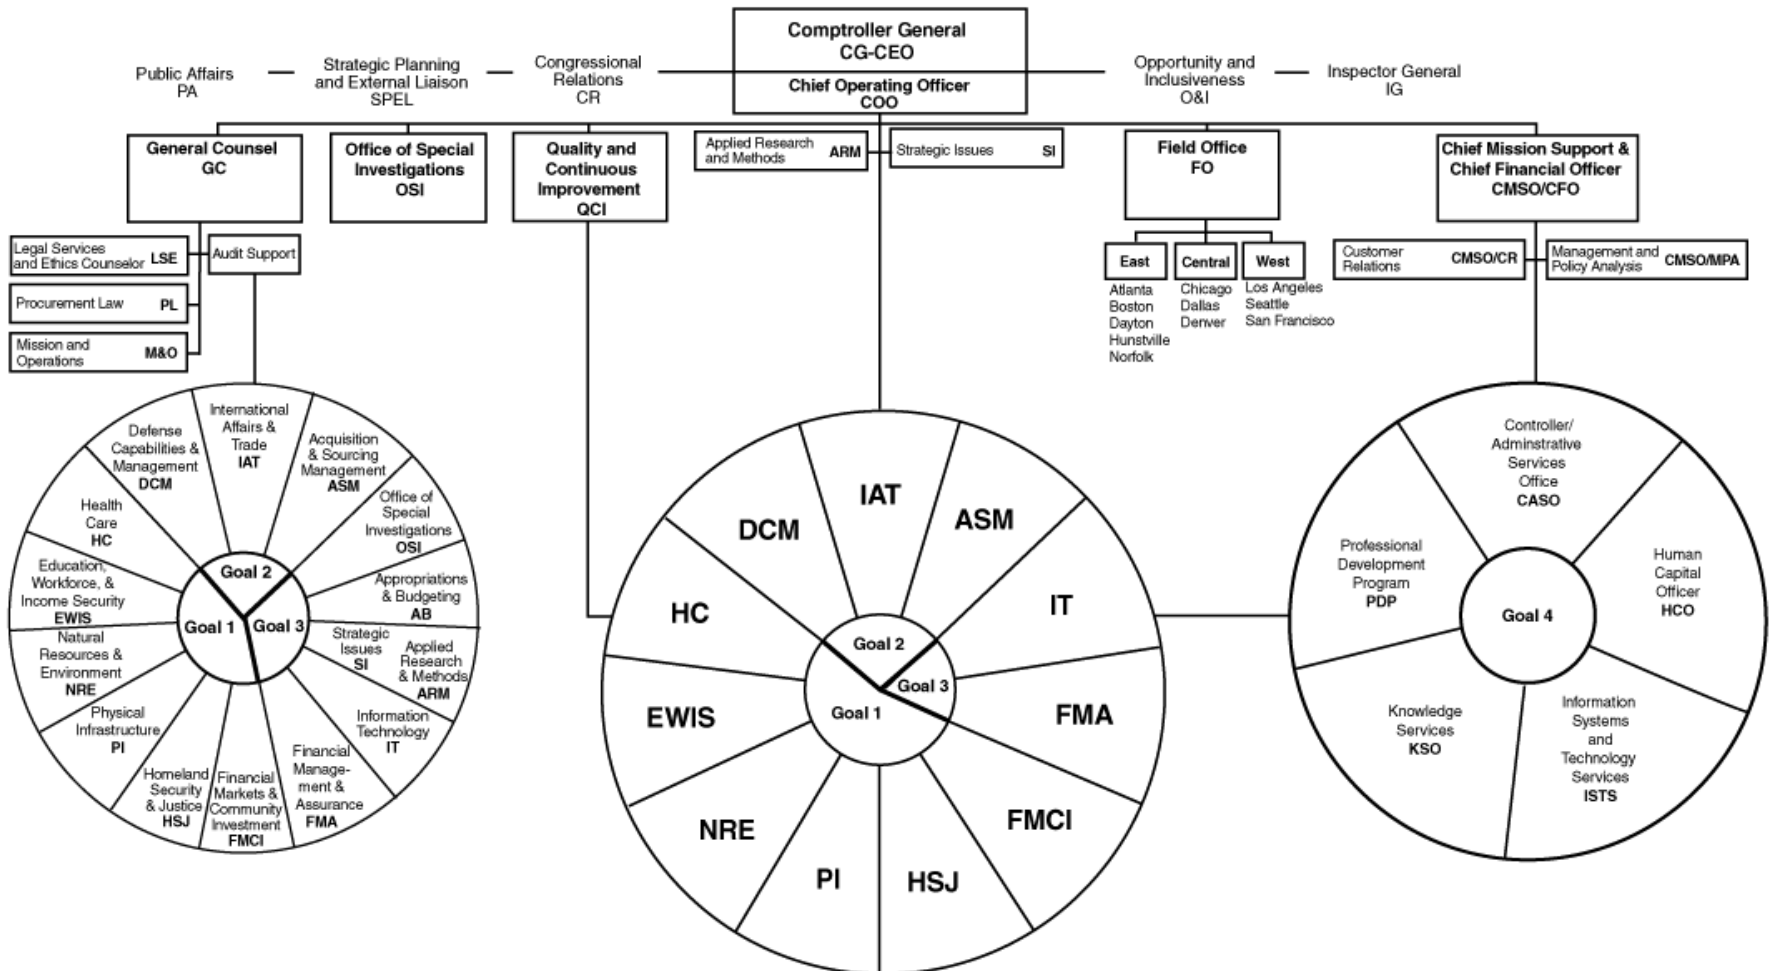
Comptroller General
CG-CEO
Chief Operating Officer
COO

Public Affairs
PA

Strategic Planning and External Liaison
SPEL

Congressional Relations
CR

Opportunity and Inclusiveness
O&I

Inspector General
IG

General Counsel
GC

Office of Special Investigations
OSI

Quality and Continuous Improvement
QCI

Applied Research and Methods ARM

Strategic Issues SI

Field Office
FO

Chief Mission Support & Chief Financial Officer
CMSO/CFO

Legal Services and Ethics Counselor LSE

Audit Support

Procurement Law PL

Mission and Operations M&O

East
Atlanta
Boston
Dayton
Hunstville
Norfolk

Central
Chicago
Dallas
Denver

West
Los Angeles
Seattle
San Francisco

Customer Relations CMSO/CR

Management and Policy Analysis CMSO/MPA

International Affairs & Trade
IAT

Defense Capabilities & Management
DCM

Acquisition & Sourcing Management
ASM

Health Care
HC

Office of Special Investigations
OSI

Education, Workforce, & Income Security
EWIS

Appropriations & Budgeting
AB

Goal 2
Goal 1
Goal 3

Natural Resources & Environment
NRE

Strategic Issues
SI

Applied Research & Methods
ARM

Physical Infrastructure
PI

Information Technology
IT

Homeland Security & Justice
HSJ

Financial Markets & Community Investment
FMCI

Financial Management & Assurance
FMA

IAT
DCM
ASM
HC
IT
Goal 2
Goal 3
Goal 1
EWIS
FMA
NRE
FMCI
PI
HSJ

Controller/ Adminstrative Services Office
CASO

Professional Development Program
PDP

Human Capital Officer
HCO

Goal 4

Knowledge Services
KSO

Information Systems and Technology Services
ISTS